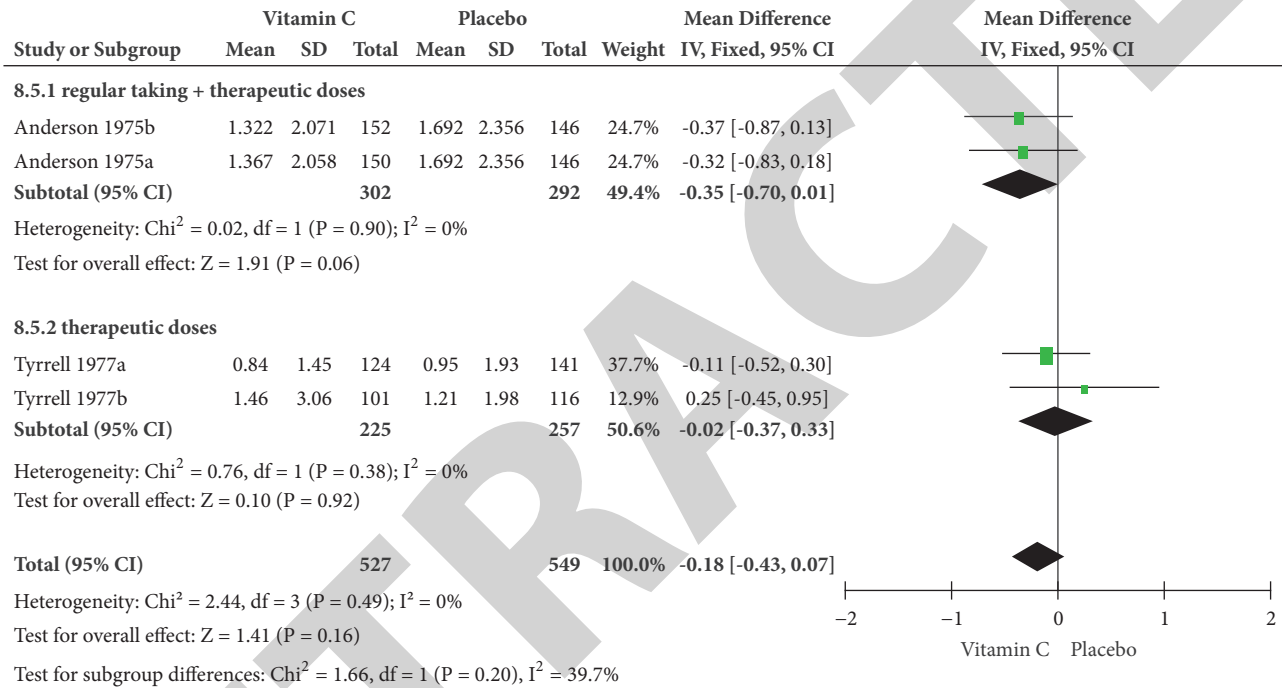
| Study or Subgroup | Vitamin C Mean | Vitamin C SD | Vitamin C Total | Placebo Mean | Placebo SD | Placebo Total | Weight | Mean Difference IV, Fixed, 95% CI |
|---|---|---|---|---|---|---|---|---|
| **8.5.1 regular taking + therapeutic doses** | | | | | | | | |
| Anderson 1975b | 1.322 | 2.071 | 152 | 1.692 | 2.356 | 146 | 24.7% | -0.37 [-0.87, 0.13] |
| Anderson 1975a | 1.367 | 2.058 | 150 | 1.692 | 2.356 | 146 | 24.7% | -0.32 [-0.83, 0.18] |
| **Subtotal (95% CI)** | | | **302** | | | **292** | **49.4%** | **-0.35 [-0.70, 0.01]** |

Heterogeneity: $Chi^2 = 0.02$, df = 1 (P = 0.90); $I^2 = 0\%$
Test for overall effect: Z = 1.91 (P = 0.06)

| Study or Subgroup | Vitamin C Mean | Vitamin C SD | Vitamin C Total | Placebo Mean | Placebo SD | Placebo Total | Weight | Mean Difference IV, Fixed, 95% CI |
|---|---|---|---|---|---|---|---|---|
| **8.5.2 therapeutic doses** | | | | | | | | |
| Tyrrell 1977a | 0.84 | 1.45 | 124 | 0.95 | 1.93 | 141 | 37.7% | -0.11 [-0.52, 0.30] |
| Tyrrell 1977b | 1.46 | 3.06 | 101 | 1.21 | 1.98 | 116 | 12.9% | 0.25 [-0.45, 0.95] |
| **Subtotal (95% CI)** | | | **225** | | | **257** | **50.6%** | **-0.02 [-0.37, 0.33]** |

Heterogeneity: $Chi^2 = 0.76$, df = 1 (P = 0.38); $I^2 = 0\%$
Test for overall effect: Z = 0.10 (P = 0.92)

**Total (95% CI)** **527** **549** **100.0%** **-0.18 [-0.43, 0.07]**
Heterogeneity: $Chi^2 = 2.44$, df = 3 (P = 0.49); $I^2 = 0\%$
Test for overall effect: Z = 1.41 (P = 0.16)
Test for subgroup differences: $Chi^2 = 1.66$, df = 1 (P = 0.20), $I^2 = 39.7\%$

Mean Difference
IV, Fixed, 95% CI
−2 −1 0 1 2
Vitamin C Placebo

RETRACTED